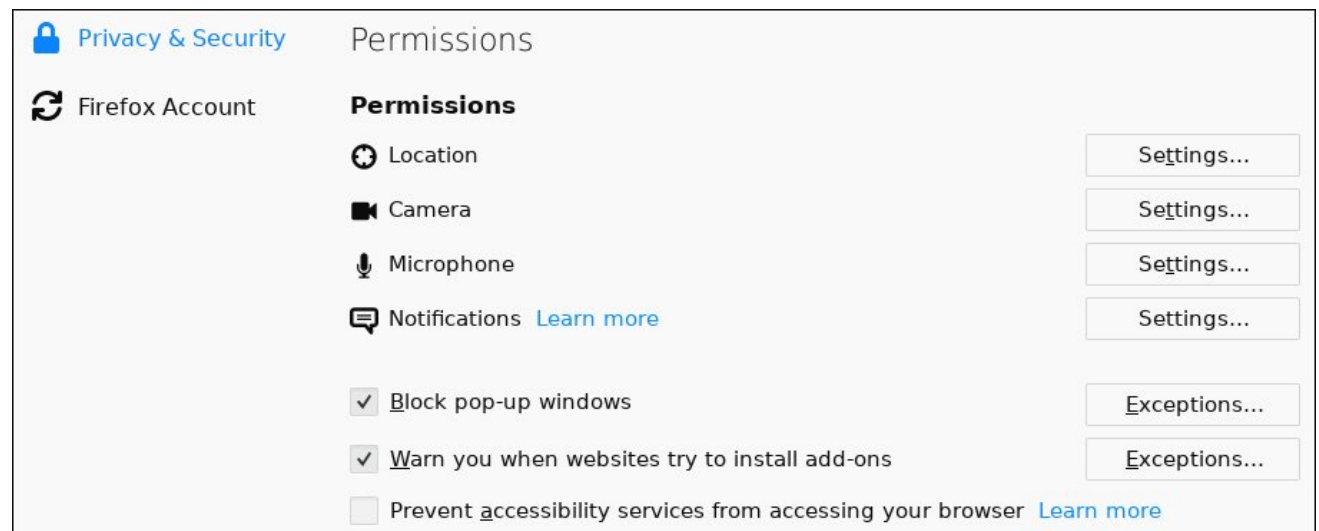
Privacy & Security

Firefox Account

Permissions

Permissions

Location Settings...

Camera Settings...

Microphone Settings...

Notifications Learn more Settings...

✓ Block pop-up windows Exceptions...

✓ Warn you when websites try to install add-ons Exceptions...

Prevent accessibility services from accessing your browser Learn more